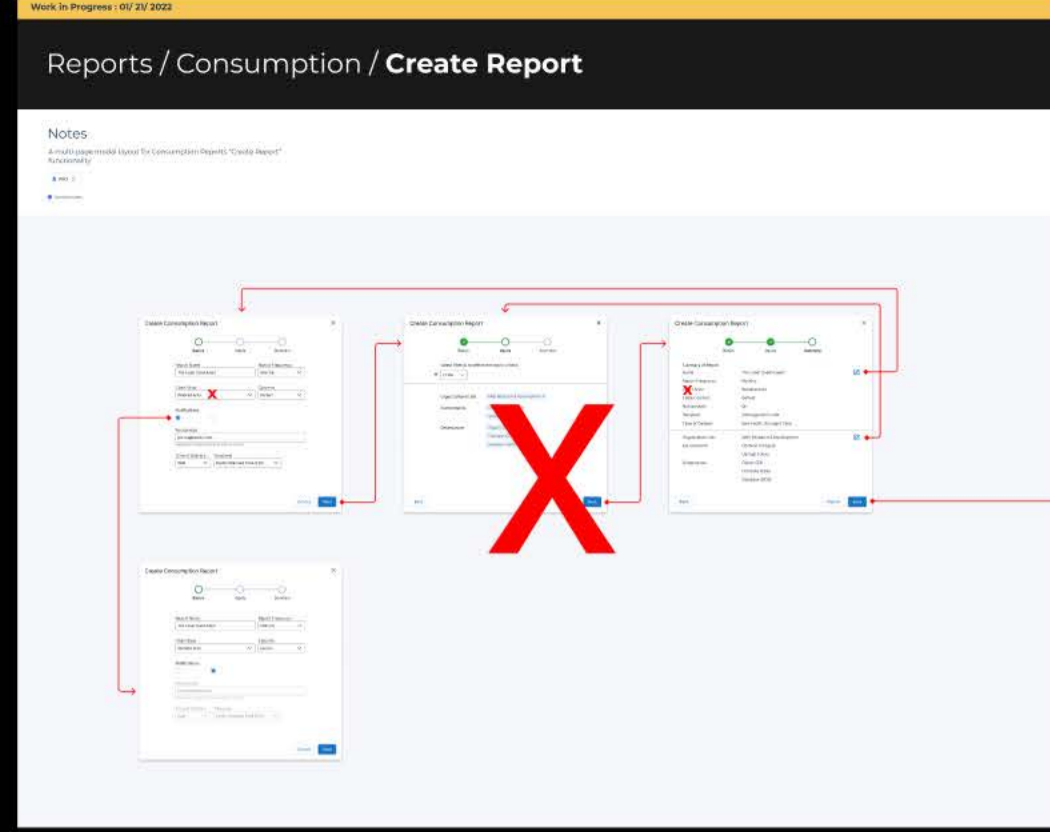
Work in Progress : 01/ 21/ 2022

Reports / Consumption / **Create Report**

Notes

A multi-page modal layout for Consumption Reports "Create Report" functionality

Create Consumption Report

Create Consumption Report

Create Consumption Report

Create Consumption Report

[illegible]